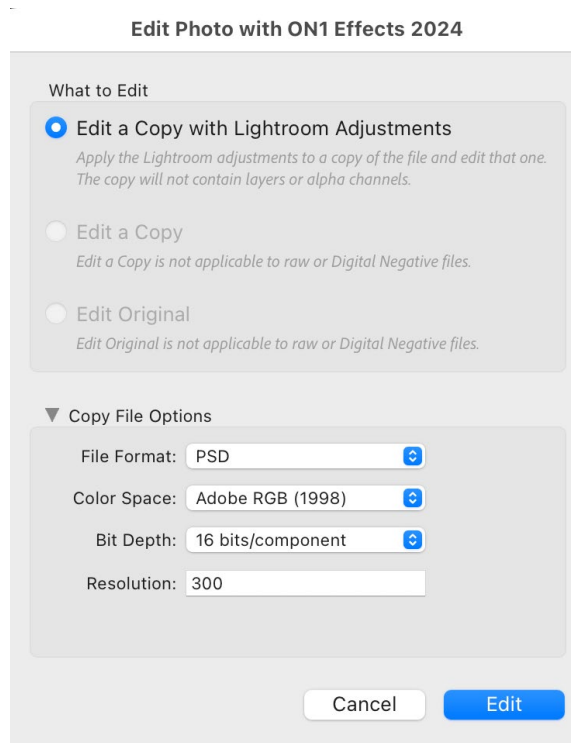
Edit Photo with ON1 Effects 2024

What to Edit

Edit a Copy with Lightroom Adjustments

Apply the Lightroom adjustments to a copy of the file and edit that one. The copy will not contain layers or alpha channels.

Edit a Copy

Edit a Copy is not applicable to raw or Digital Negative files.

Edit Original

Edit Original is not applicable to raw or Digital Negative files.

Copy File Options

File Format: PSD

Color Space: Adobe RGB (1998)

Bit Depth: 16 bits/component

Resolution: 300

Cancel

Edit